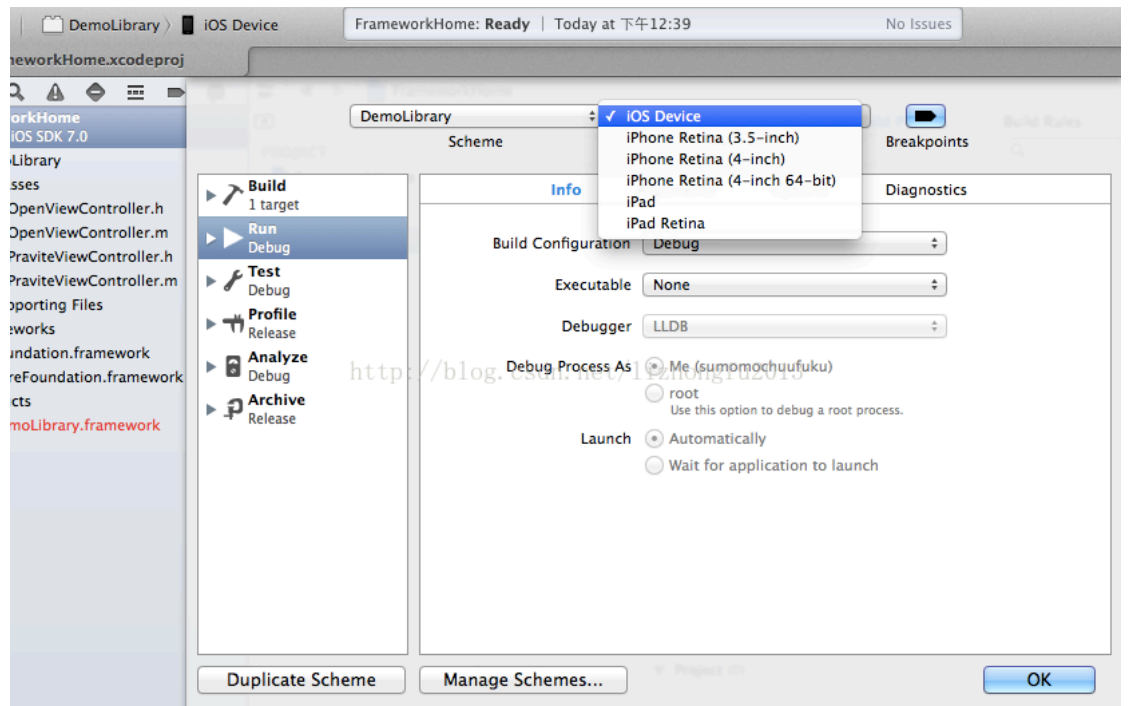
DemoLibrary 〉 iOS Device
FrameworkHome: Ready | Today at 下午12:39
No Issues

meworkHome.xcodeproj

orkHome
iOS SDK 7.0
Library
sses
OpenViewController.h
OpenViewController.m
PraviteViewController.h
PraviteViewController.m
porting Files
eworks
undation.framework
reFoundation.framework
icts
moLibrary.framework

DemoLibrary
Scheme
✓ iOS Device
iPhone Retina (3.5-inch)
iPhone Retina (4-inch)
iPhone Retina (4-inch 64-bit)
iPad
iPad Retina
Breakpoints

Build
1 target
Run
Debug
Test
Debug
Profile
Release
Analyze
Debug
Archive
Release

Info
Diagnostics

Build Configuration Debug
Executable None
Debugger LLDB
Debug Process As Me (sumomochuufuku)
root
Use this option to debug a root process.
Launch Automatically
Wait for application to launch

http://blog.csdn.net/lizhongfu2013

Duplicate Scheme
Manage Schemes...
OK